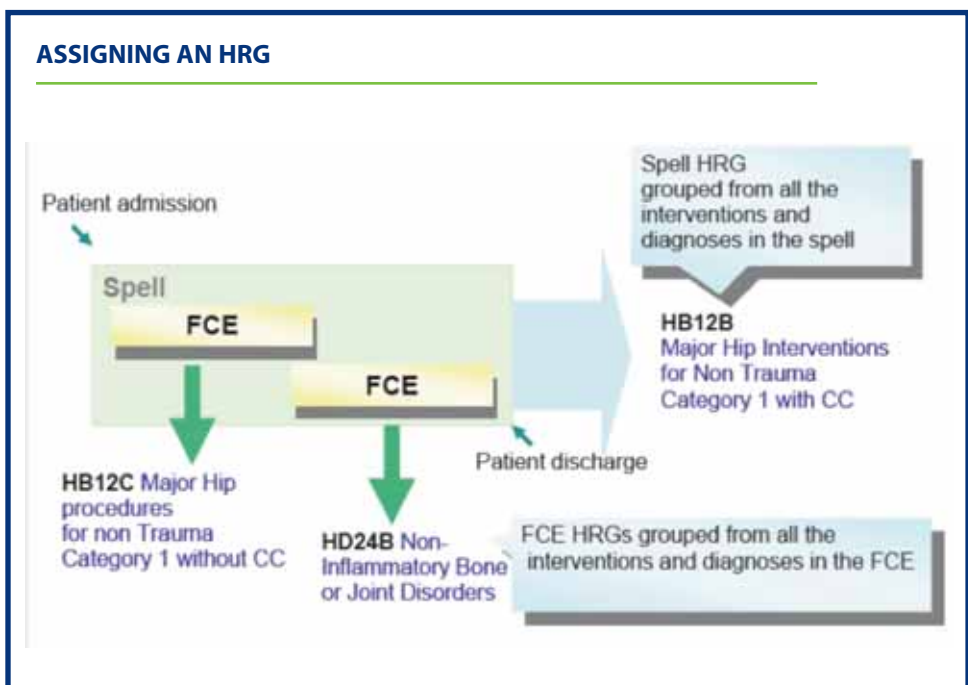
ASSIGNING AN HRG

Patient admission

Spell

FCE

FCE

HB12C Major Hip procedures for non Trauma Category 1 without CC

HD24B Non-Inflammatory Bone or Joint Disorders

Patient discharge

Spell HRG grouped from all the interventions and diagnoses in the spell

HB12B Major Hip Interventions for Non Trauma Category 1 with CC

FCE HRGs grouped from all the interventions and diagnoses in the FCE